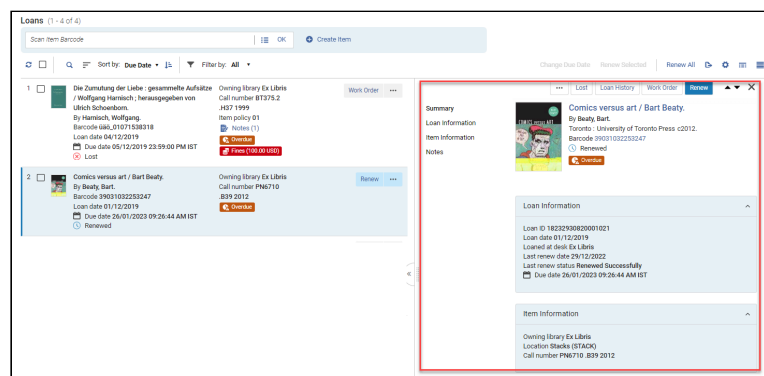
Loans (1 - 4 of 4)

Scan Item Barcode OK Create Item

Sort by: Due Date Filter by: All

Change Due Date Renew Selected Renew All

1 Die Zumutung der Liebe : gesammelte Aufsätze / Wolfgang Harnisch ; herausgegeben von Ulrich Schoenborn.
By Harnisch, Wolfgang.
Barcode üäö_01071538318
Loan date 04/12/2019
Due date 05/12/2019 23:59:00 PM IST
Lost

Owning library Ex Libris
Call number BT375.2 .H37 1999
Item policy 01
Notes (1)
Overdue
Fines (100.00 USD)

Work Order ...

2 Comics versus art / Bart Beaty.
By Beaty, Bart.
Barcode 39031032253247
Loan date 01/12/2019
Due date 26/01/2023 09:26:44 AM IST
Renewed

Owning library Ex Libris
Call number PN6710 .B39 2012
Overdue

Renew ...

... Lost Loan History Work Order Renew

Summary
Loan Information
Item Information
Notes

Comics versus art / Bart Beaty.
By Beaty, Bart.
Toronto : University of Toronto Press c2012.
Barcode 39031032253247
Renewed
Overdue

Loan Information

Loan ID 18232930820001021
Loan date 01/12/2019
Loaned at desk Ex Libris
Last renew date 29/12/2022
Last renew status Renewed Successfully
Due date 26/01/2023 09:26:44 AM IST

Item Information

Owning library Ex Libris
Location Stacks (STACK)
Call number PN6710 .B39 2012